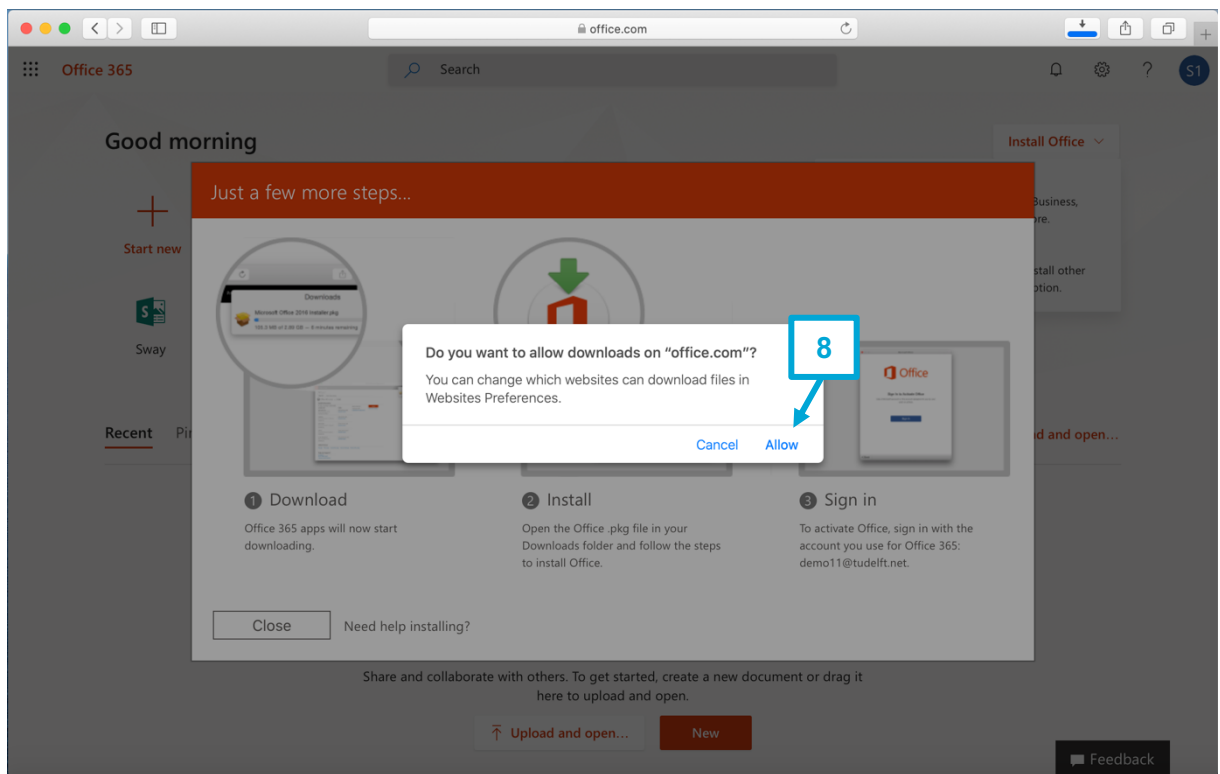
office.com

Office 365

Search

S1

Good morning

Install Office

Business, ore.

stall other ption.

Start new

Sway

Recent

Pi

d and open...

Just a few more steps...

Downloads

Microsoft Office 2016 Installer.pkg

Do you want to allow downloads on "office.com"?

You can change which websites can download files in Websites Preferences.

Cancel

Allow

8

Office

1 Download

Office 365 apps will now start downloading.

2 Install

Open the Office .pkg file in your Downloads folder and follow the steps to install Office.

3 Sign in

To activate Office, sign in with the account you use for Office 365: demo11@tudelft.net.

Close

Need help installing?

Share and collaborate with others. To get started, create a new document or drag it here to upload and open.

Upload and open...

New

Feedback